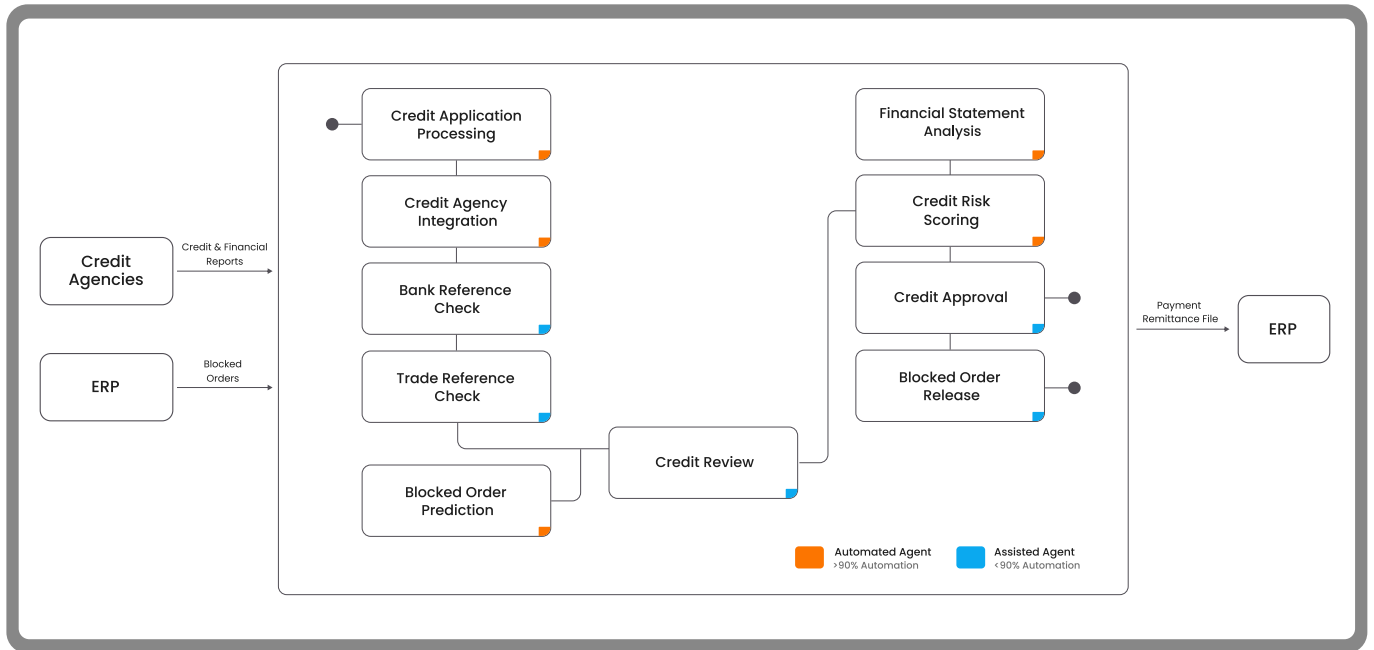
Credit Agencies

Credit & Financial Reports

ERP

Blocked Orders

Credit Application Processing

Credit Agency Integration

Bank Reference Check

Trade Reference Check

Blocked Order Prediction

Credit Review

Financial Statement Analysis

Credit Risk Scoring

Credit Approval

Blocked Order Release

Payment Remittance File

ERP

Automated Agent
>90% Automation

Assisted Agent
<90% Automation